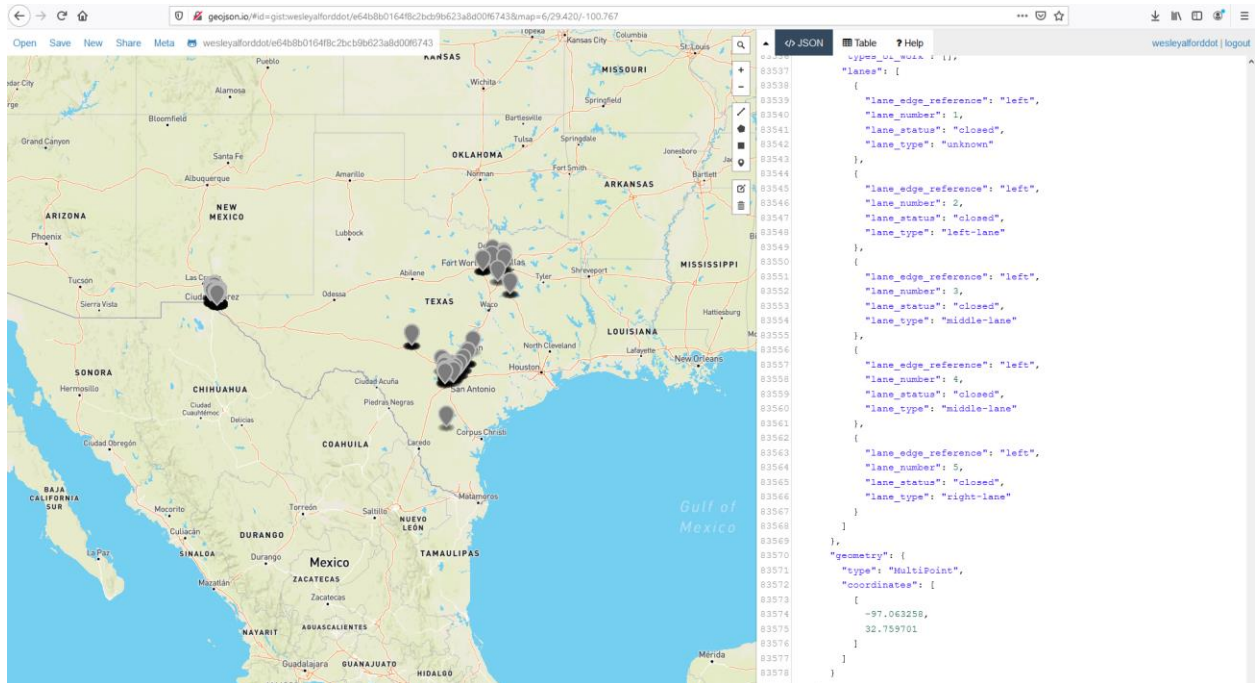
geojson.io/#id=gist:wesleyalforddot/e64b8b0164f8c2bcb9b623a8d00f6743&map=6/29.420/-100.767

Open Save New Share Meta wesleyalforddot/e64b8b0164f8c2bcb9b623a8d00f6743

</> JSON Table ? Help

wesleyalforddot | logout

KANSAS Topeka Kansas City Columbia St. Louis Pueblo MISSOURI Wichita Alamosa Springfield Bartlesville Bloomfield Tulsa Springdale Grand Canyon Jonesboro Santa Fe OKLAHOMA Fort Smith Norman Albuquerque Amarillo Bartlett ARKANSAS NEW MEXICO ARIZONA Lubbock Phoenix Fort Worth Dallas Abilene Shreveport Tyler MISSISSIPPI Tucson Las Cruces Ciudad Juárez Odessa TEXAS Waco Sierra Vista Hattiesburg LOUISIANA North Cleveland Lafayette New Orleans SONORA Houston Ciudad Acuña Hermosillo CHIHUAHUA San Antonio Piedras Negras Ciudad Cuauhtémoc Delicias Corpus Christi Ciudad Obregón COAHUILA Laredo BAJA CALIFORNIA SUR Matamoros Mocorito Torreón Saltillo NUEVO LEÓN Gulf of Mexico Culiacán DURANGO SINALOA Durango TAMAULIPAS La Paz Mexico Mazatlán ZACATECAS Zacatecas NAYARIT AGUASCALIENTES Mérida Guadalajara GUANAJUATO HIDALGO

83536 "types_of_work": [],
83537 "lanes": [
83538 {
83539 "lane_edge_reference": "left",
83540 "lane_number": 1,
83541 "lane_status": "closed",
83542 "lane_type": "unknown"
83543 },
83544 {
83545 "lane_edge_reference": "left",
83546 "lane_number": 2,
83547 "lane_status": "closed",
83548 "lane_type": "left-lane"
83549 },
83550 {
83551 "lane_edge_reference": "left",
83552 "lane_number": 3,
83553 "lane_status": "closed",
83554 "lane_type": "middle-lane"
83555 },
83556 {
83557 "lane_edge_reference": "left",
83558 "lane_number": 4,
83559 "lane_status": "closed",
83560 "lane_type": "middle-lane"
83561 },
83562 {
83563 "lane_edge_reference": "left",
83564 "lane_number": 5,
83565 "lane_status": "closed",
83566 "lane_type": "right-lane"
83567 }
83568 ]
83569 },
83570 "geometry": {
83571 "type": "MultiPoint",
83572 "coordinates": [
83573 [
83574 -97.063258,
83575 32.759701
83576 ]
83577 ]
83578 }